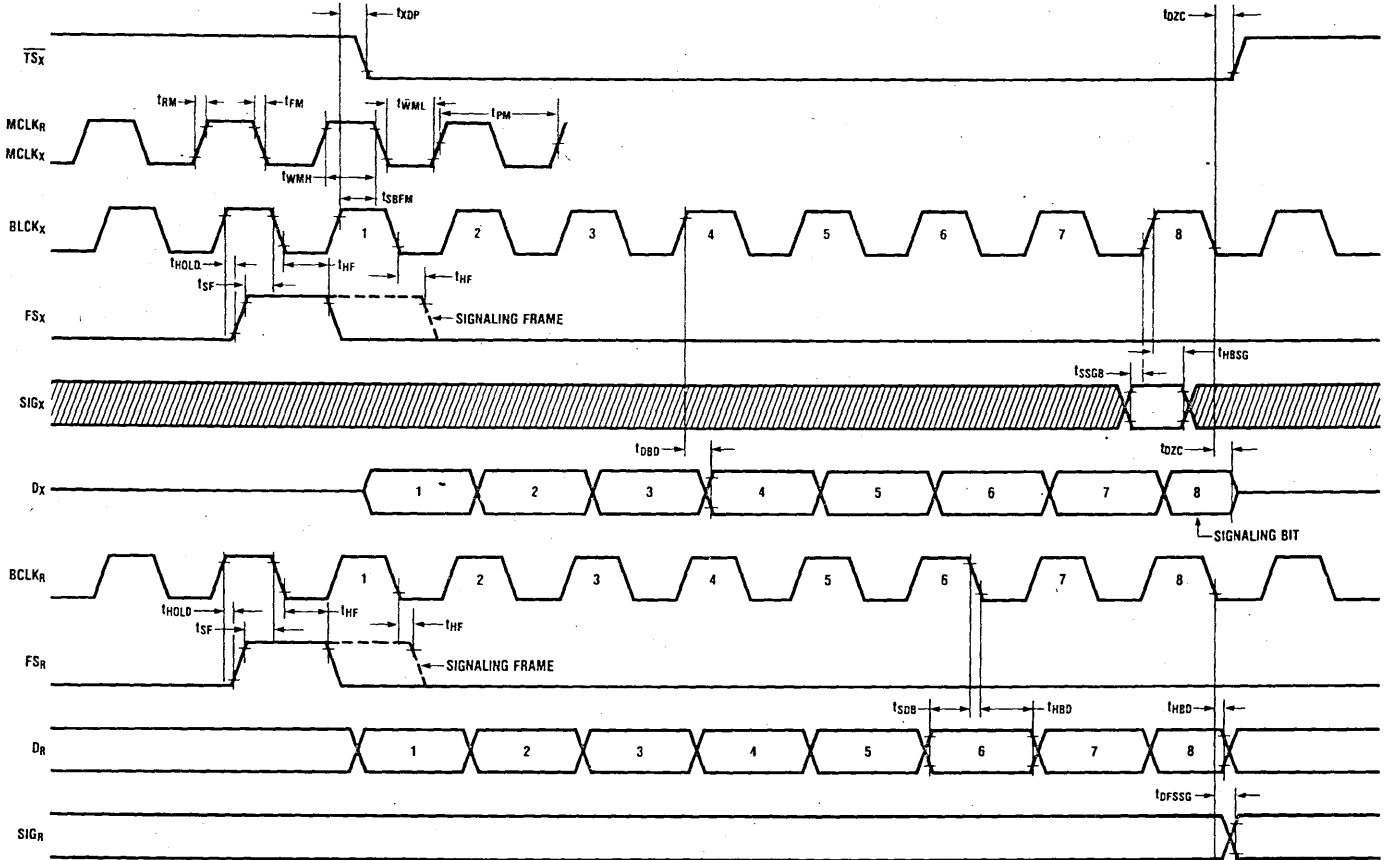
$t_{XDP}$
$t_{DZC}$
$\overline{TS_X}$
$t_{RM}$
$t_{FM}$
$t_{WML}$
$t_{PM}$
$MCLK_R$
$MCLK_X$
$t_{WMH}$
$t_{SBFM}$
$BLCK_X$
1
2
3
4
5
6
7
8
$t_{HOLD}$
$t_{HF}$
$t_{HF}$
$t_{SF}$
$FS_X$
SIGNALING FRAME
$t_{HBSG}$
$t_{SSGB}$
$SIG_X$
$t_{DBD}$
$t_{DZC}$
$D_X$
1
2
3
4
5
6
7
8
SIGNALING BIT
$BCLK_R$
1
2
3
4
5
6
7
8
$t_{HOLD}$
$t_{HF}$
$t_{SF}$
$t_{HF}$
$FS_R$
SIGNALING FRAME
$t_{SDB}$
$t_{HBD}$
$t_{HBD}$
$D_R$
1
2
3
4
5
6
7
8
$t_{DFSSG}$
$SIG_R$